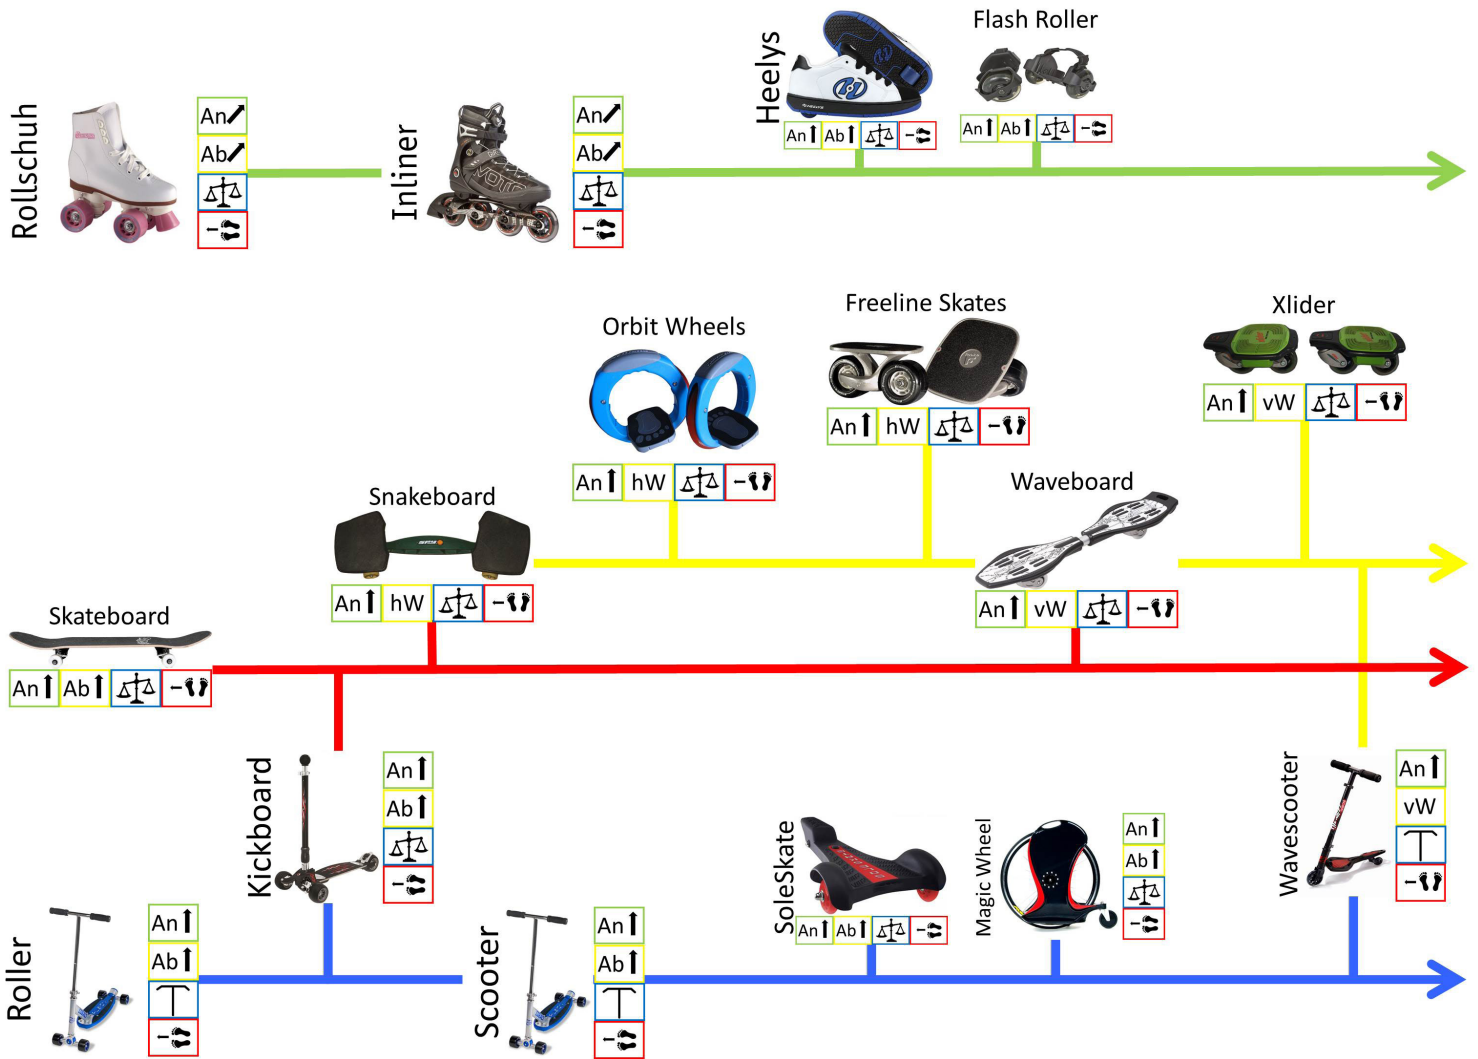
Rollschuh
An
Ab
Inliner
An
Ab
Heelys
An Ab
Flash Roller
An Ab
Orbit Wheels
An hW
Freeline Skates
An hW
Xlider
An vW
Snakeboard
An hW
Waveboard
An vW
Skateboard
An Ab
Kickboard
An
Ab
Roller
An
Ab
Scooter
An
Ab
SoleSkate
An Ab
Magic Wheel
An
Ab
Wavescooter
An
vW